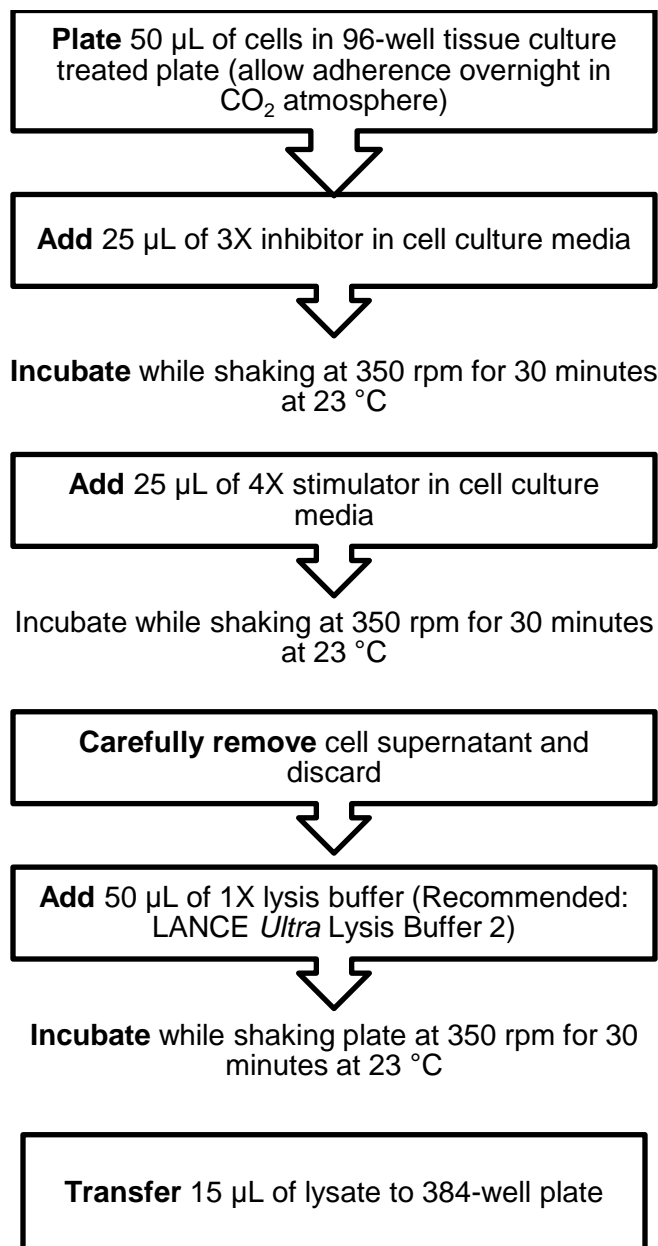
**Plate** 50 µL of cells in 96-well tissue culture treated plate (allow adherence overnight in $CO_2$ atmosphere)

**Add** 25 µL of 3X inhibitor in cell culture media

**Incubate** while shaking at 350 rpm for 30 minutes at 23 °C

**Add** 25 µL of 4X stimulator in cell culture media

Incubate while shaking at 350 rpm for 30 minutes at 23 °C

**Carefully remove** cell supernatant and discard

**Add** 50 µL of 1X lysis buffer (Recommended: LANCE *Ultra* Lysis Buffer 2)

**Incubate** while shaking plate at 350 rpm for 30 minutes at 23 °C

**Transfer** 15 µL of lysate to 384-well plate